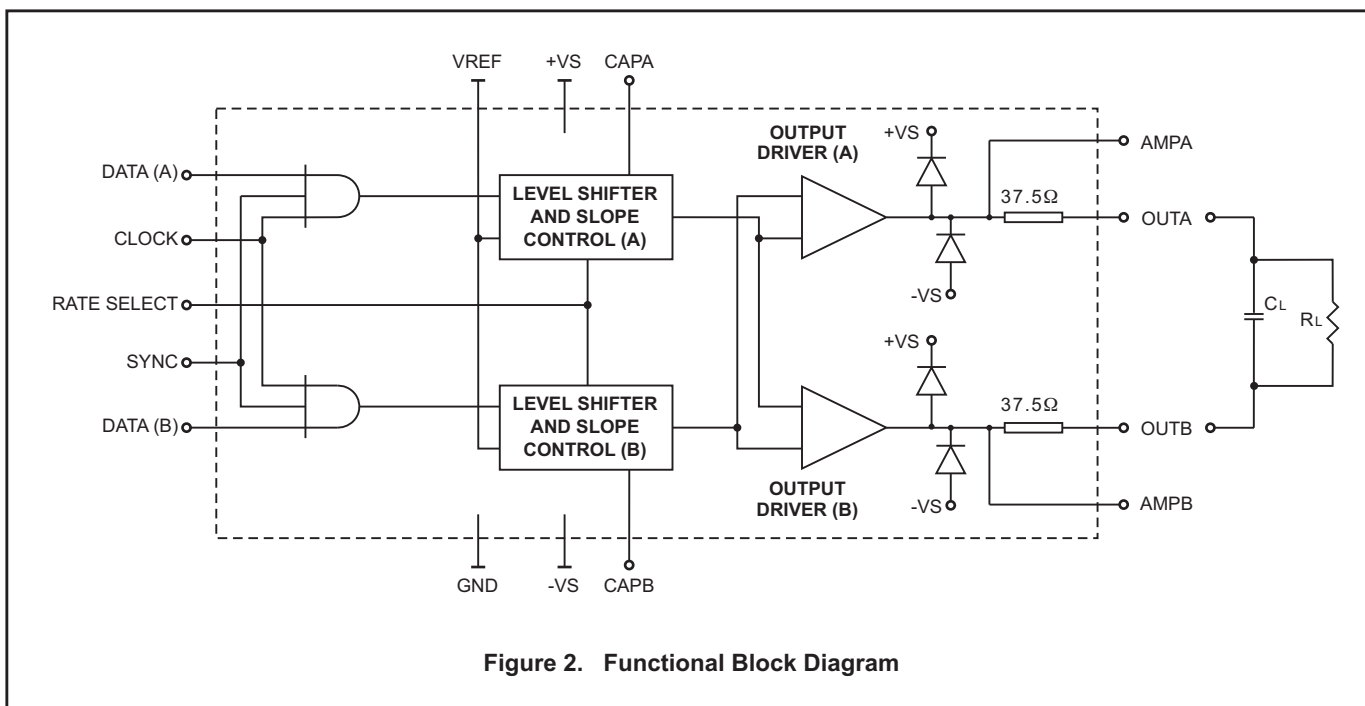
VREF
+VS
CAPA

DATA (A)
CLOCK
RATE SELECT
SYNC
DATA (B)

LEVEL SHIFTER AND SLOPE CONTROL (A)

LEVEL SHIFTER AND SLOPE CONTROL (B)

OUTPUT DRIVER (A)

+VS
-VS

37.5Ω

AMPA
OUTA

$C_L$
$R_L$

+VS
-VS

37.5Ω

OUTB
AMPB

OUTPUT DRIVER (B)

GND
-VS
CAPB

Figure 2. Functional Block Diagram